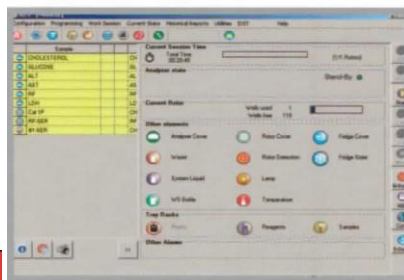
Configuration Programming Work Session Current State Historical Reports Utilities EXIT Help

Sample
CHOLESTEROL CH
GLUCOSE CH
ALT AL
AST AS
AP AL
LDH LD
Ca-IP CH
RF-SER CH
#1-SER CH

Current Session Time
Total Time
00:20:40
Analyzer state
Stand By
Current Rotor
Wells used 1
Wells free 119
Other elements
Analyzer Cover
Rotor Cover
Fridge Cover
Waste
Rotor Detection
Fridge State
System Liquid
Lamp
W/S Bottle
Temperature
Tray Racks
Reagents
Samples
Other Alarms